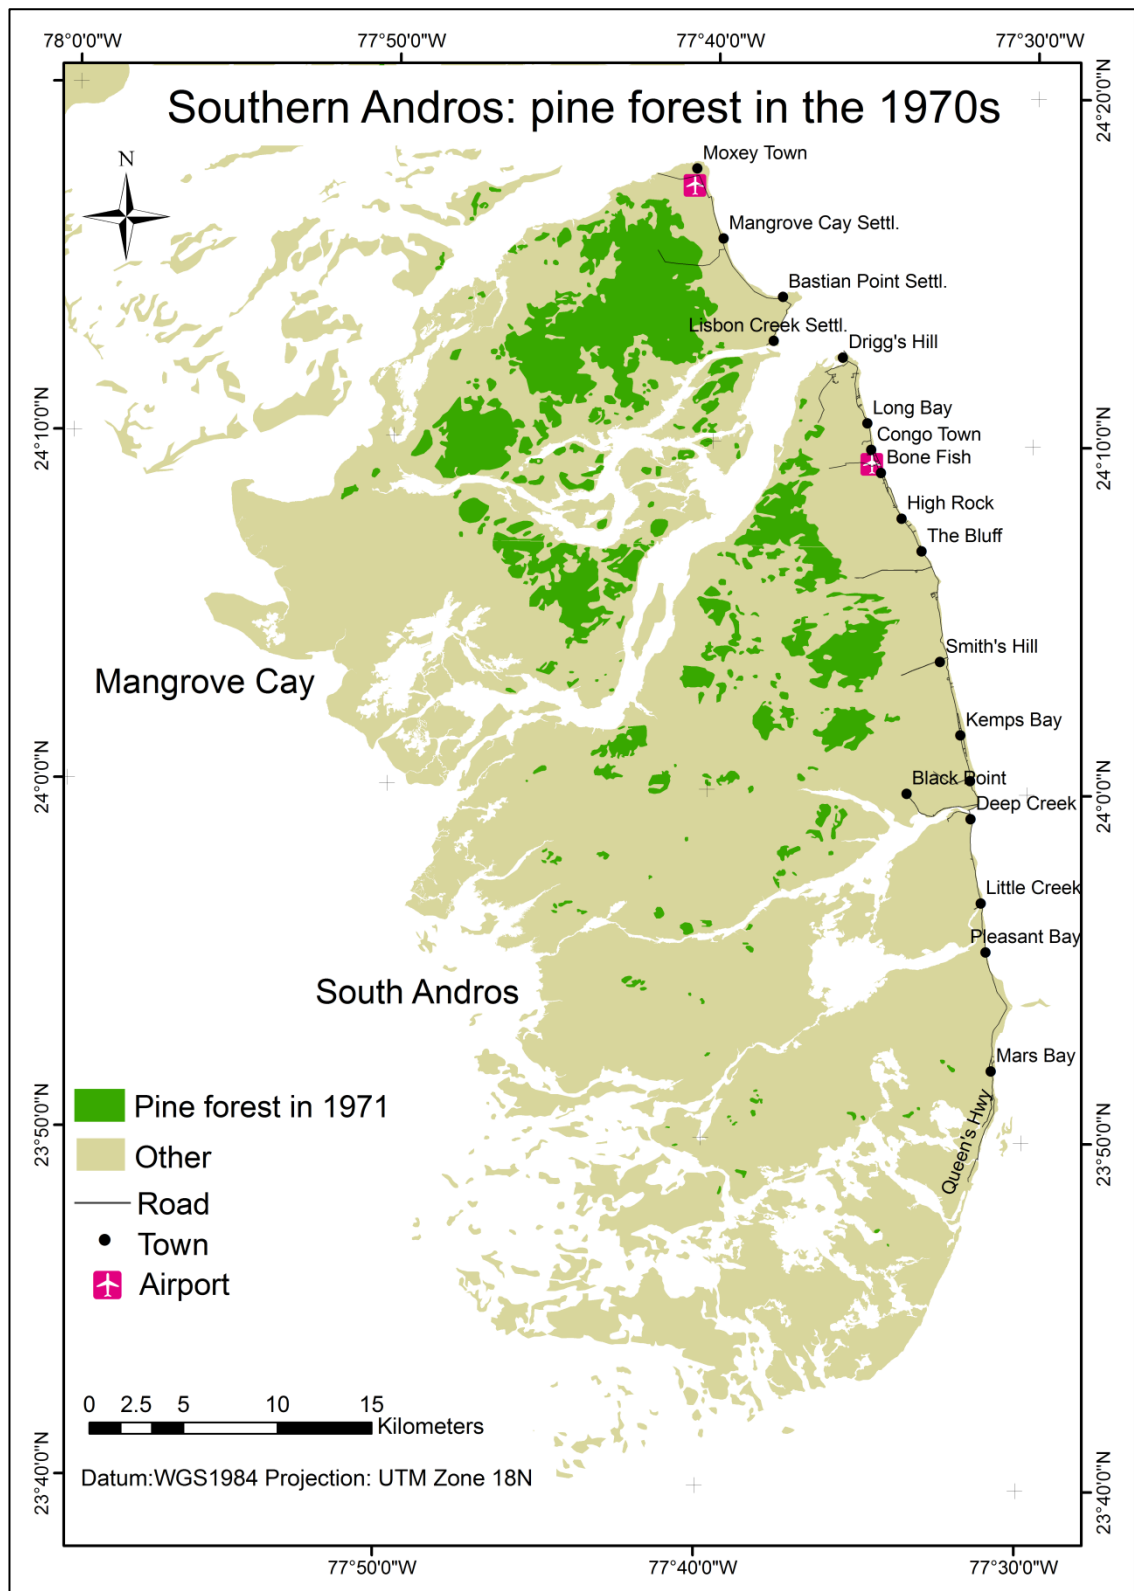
78°0'0"W
77°50'0"W
77°40'0"W
77°30'0"W

Southern Andros: pine forest in the 1970s

N

24°20'0"N
24°10'0"N
24°0'0"N
23°50'0"N
23°40'0"N

Moxey Town
Mangrove Cay Settl.
Bastian Point Settl.
Lisbon Creek Settl.
Drigg's Hill
Long Bay
Congo Town
Bone Fish
High Rock
The Bluff
Smith's Hill
Kemps Bay
Black Point
Deep Creek
Little Creek
Pleasant Bay
Mars Bay
Queen's Hwy

Mangrove Cay

South Andros

Pine forest in 1971
Other
Road
Town
Airport

0 2.5 5 10 15
Kilometers

Datum:WGS1984 Projection: UTM Zone 18N

24°10'0"N
24°0'0"N
23°50'0"N
23°40'0"N

77°50'0"W
77°40'0"W
77°30'0"W